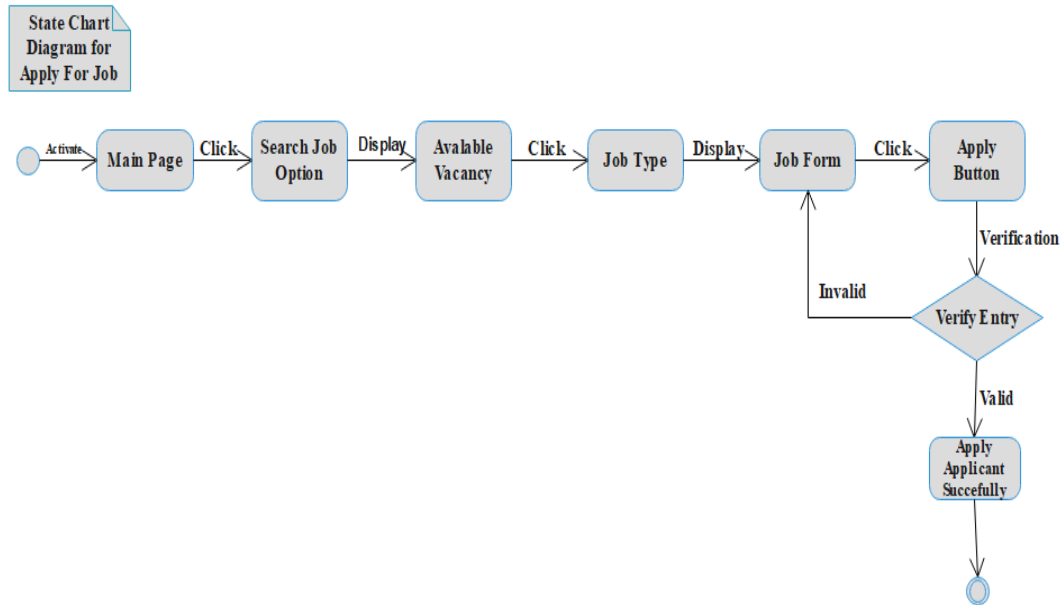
State Chart Diagram for Apply For Job

Activate

Main Page

Click

Search Job Option

Display

Avalable Vacancy

Click

Job Type

Display

Job Form

Click

Apply Button

Verification

Invalid

Verify Entry

Valid

Apply Applicant Succefully